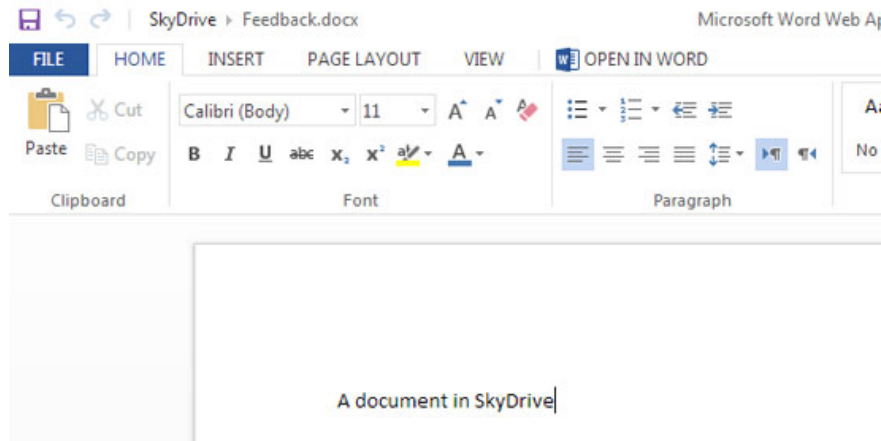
SkyDrive ▸ Feedback.docx

Microsoft Word Web Ap

FILE HOME INSERT PAGE LAYOUT VIEW OPEN IN WORD

Paste Cut Copy

Clipboard

Calibri (Body) 11

B I U abc $x_2$ $x^2$ A

Font

Paragraph

Aa

No

A document in SkyDrive